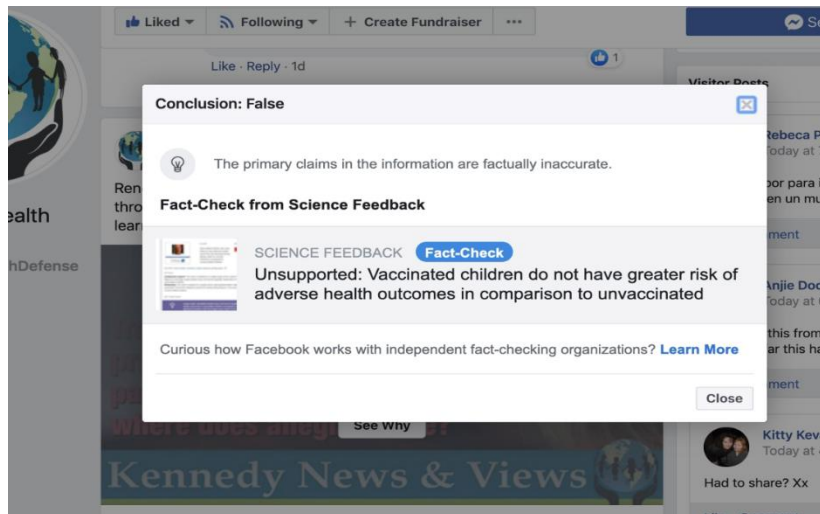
Liked ▾   Following ▾   + Create Fundraiser   •••

Like · Reply · 1d

1

Visitor Posts

ealth

hDefense

Ren
thro
lear

Rebeca P
Today at

por para l
en un mu

ment

Anjie Doc
Today at

this from
ar this ha

ment

Conclusion: False

The primary claims in the information are factually inaccurate.

Fact-Check from Science Feedback

SCIENCE FEEDBACK Fact-Check

Unsupported: Vaccinated children do not have greater risk of adverse health outcomes in comparison to unvaccinated

Curious how Facebook works with independent fact-checking organizations? Learn More

Close

See Why

Kennedy News & Views

Kitty Kev
Today at

Had to share? Xx